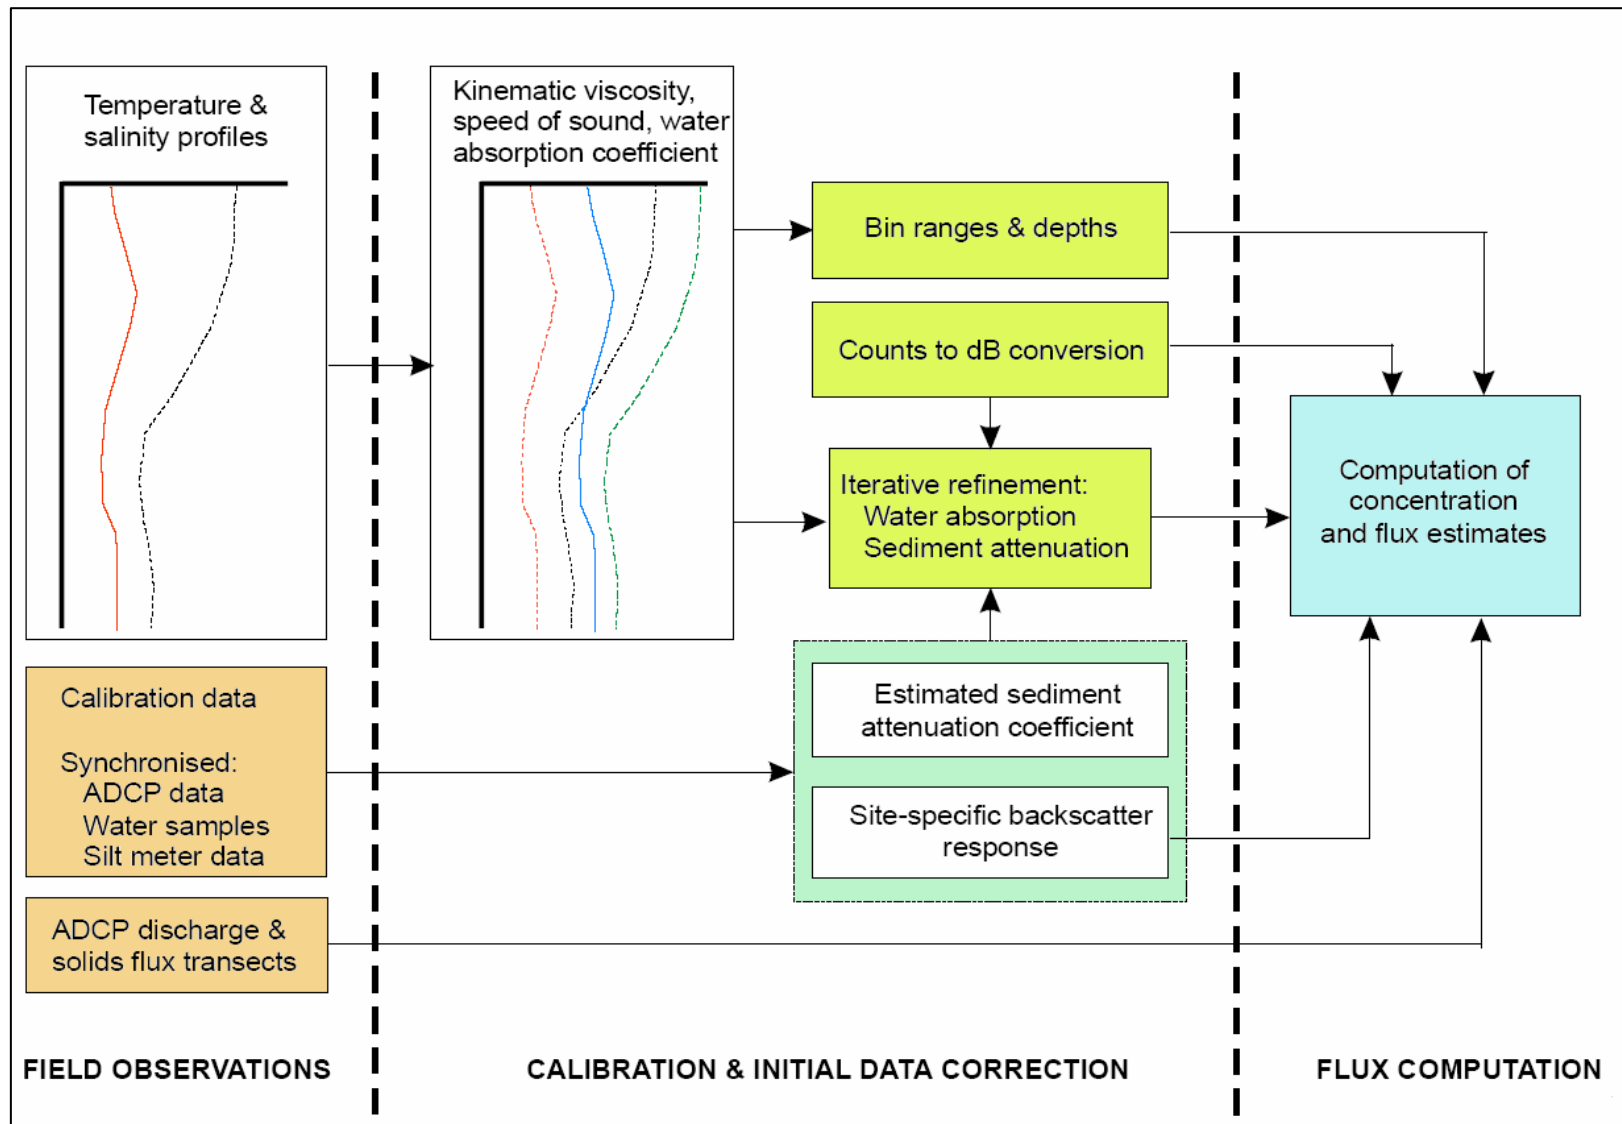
Temperature & salinity profiles

Kinematic viscosity, speed of sound, water absorption coefficient

Bin ranges & depths

Counts to dB conversion

Iterative refinement:
Water absorption
Sediment attenuation

Computation of concentration and flux estimates

Calibration data

Synchronised:
ADCP data
Water samples
Silt meter data

Estimated sediment attenuation coefficient

Site-specific backscatter response

ADCP discharge & solids flux transects

FIELD OBSERVATIONS

CALIBRATION & INITIAL DATA CORRECTION

FLUX COMPUTATION